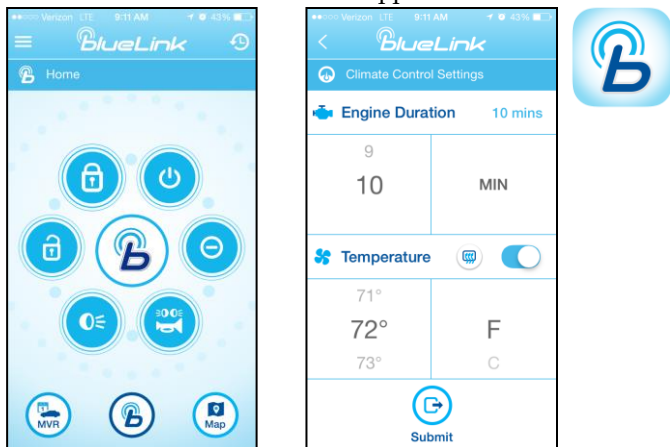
●●○○○ Verizon LTE 9:11 AM 43%

BlueLink

Home

MVR

Map

●●○○○ Verizon LTE 9:11 AM 43%

BlueLink

Climate Control Settings

Engine Duration 10 mins

9

10

MIN

Temperature

71°

72°

73°

F

C

Submit